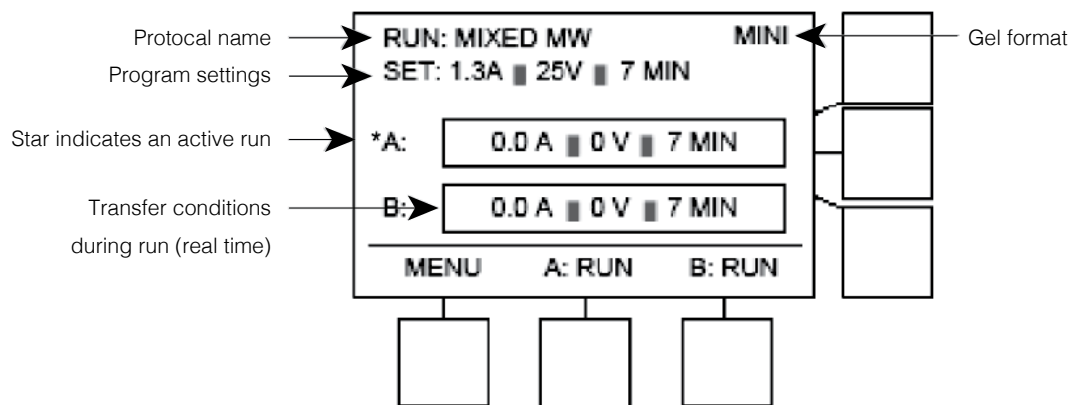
Protocal name
Program settings
Star indicates an active run
Transfer conditions during run (real time)

RUN: MIXED MW
MINI
Gel format
SET: 1.3A ▮ 25V ▮ 7 MIN

*A:
0.0 A ▮ 0 V ▮ 7 MIN

B:
0.0 A ▮ 0 V ▮ 7 MIN

MENU
A: RUN
B: RUN